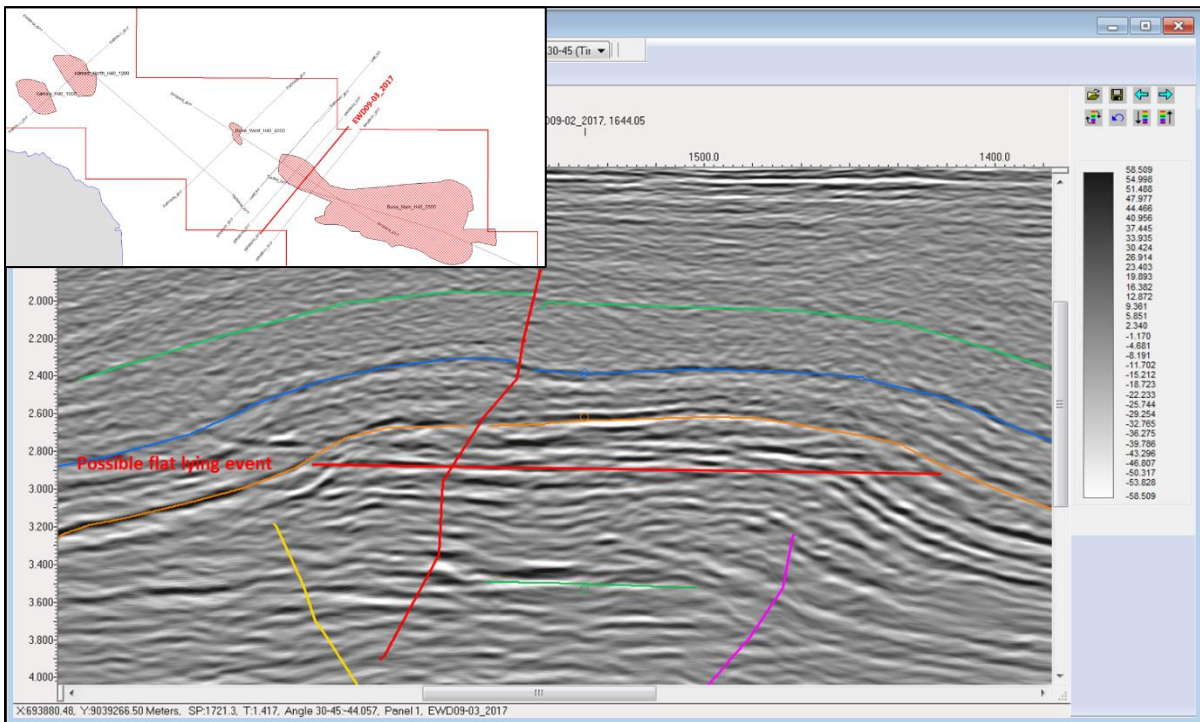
Kalimantan_North_Hill_1200
Kalimantan_Hill_1100
Buaya_West_Hill_4200
EWD09-03_2017
Buaya_Main_Hill_2000

30-45 (Tir

009-02_2017, 1644.05

1500.0
1400.0

58.509
54.998
51.488
47.977
44.466
40.956
37.445
33.935
30.424
26.914
23.403
19.893
16.382
12.872
9.361
5.851
2.340
-1.170
-4.681
-8.191
-11.702
-15.212
-18.723
-22.233
-25.744
-29.254
-32.765
-36.275
-39.786
-43.296
-46.807
-50.317
-53.828
-58.509

2.000
2.200
2.400
2.600
2.800
3.000
3.200
3.400
3.600
3.800
4.000

Possible flat lying event

X:693880.48, Y:9039266.50 Meters, SP:1721.3, T:1.417, Angle 30-45:44.057, Panel 1, EWD09-03_2017